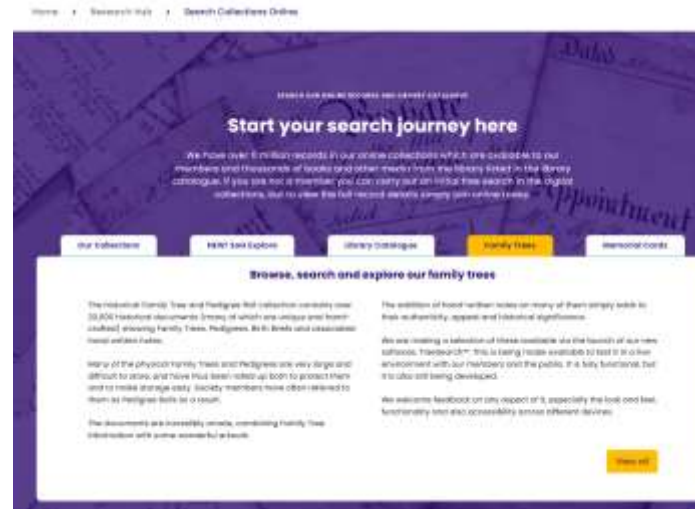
Home › Research Hub › Search Collections Online

SEARCH OUR ONLINE RECORDS AND LIBRARY CATALOGUE

Start your search journey here

We have over 11 million records in our online collections which are available to our members and thousands of books and other media from the library listed in the library catalogue. If you are not a member you can carry out an initial free search in the digital collections, but to view the full record details simply join online today.

Our Collections | NEW! SoG Explore | Library Catalogue | Family Trees | Memorial Cards

Browse, search and explore our family trees

The Historical Family Tree and Pedigree Roll collection consists over 20,000 historical documents (many of which are unique and hand-crafted) showing Family Trees, Pedigrees, Birth Briefs and associated hand written notes.

Many of the physical Family Trees and Pedigrees are very large and difficult to store, and have thus been rolled up both to protect them and to make storage easy. Society members have often referred to them as Pedigree Rolls as a result.

The documents are incredibly ornate, combining Family Tree information with some wonderful artwork.

The addition of hand written notes on many of them simply adds to their authenticity, appeal and historical significance.

We are making a selection of these available via the launch of our new software, TreeSearch™. This is being made available to test it in a live environment with our members and the public. It is fully functional, but it is also still being developed.

We welcome feedback on any aspect of it, especially the look and feel, functionality and also accessibility across different devices.

View all